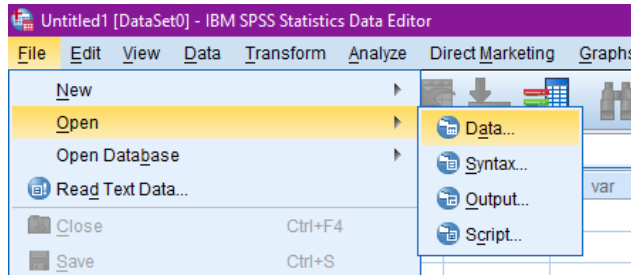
Untitled1 [DataSet0] - IBM SPSS Statistics Data Editor

File Edit View Data Transform Analyze Direct Marketing Graphs

New
Open
Open Database
Read Text Data...
Close Ctrl+F4
Save Ctrl+S

Data...
Syntax...
Output...
Script...

var